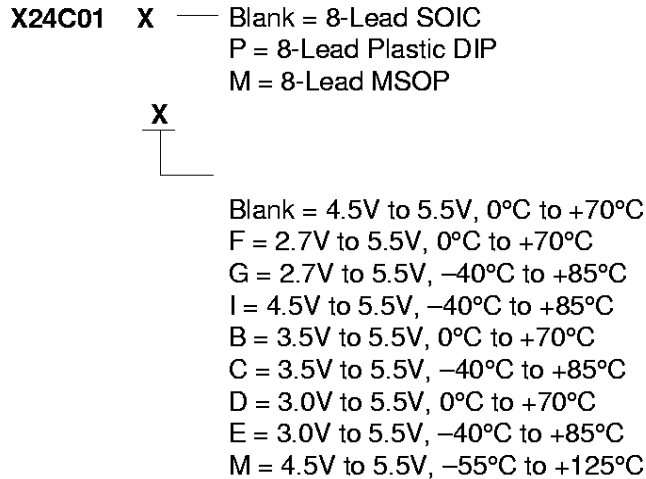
X24C01 X — Blank = 8-Lead SOIC
P = 8-Lead Plastic DIP
M = 8-Lead MSOP

X

Blank = 4.5V to 5.5V, 0°C to +70°C
F = 2.7V to 5.5V, 0°C to +70°C
G = 2.7V to 5.5V, –40°C to +85°C
I = 4.5V to 5.5V, –40°C to +85°C
B = 3.5V to 5.5V, 0°C to +70°C
C = 3.5V to 5.5V, –40°C to +85°C
D = 3.0V to 5.5V, 0°C to +70°C
E = 3.0V to 5.5V, –40°C to +85°C
M = 4.5V to 5.5V, –55°C to +125°C